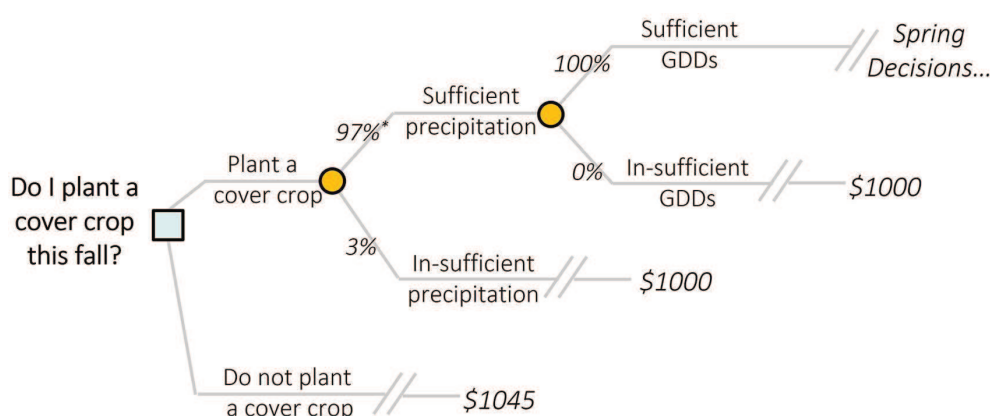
Do I plant a cover crop this fall?

Plant a cover crop

97%*

Sufficient precipitation

100%

Sufficient GDDs

Spring Decisions...

0%

In-sufficient GDDs

\$1000

3%

In-sufficient precipitation

\$1000

Do not plant a cover crop

\$1045